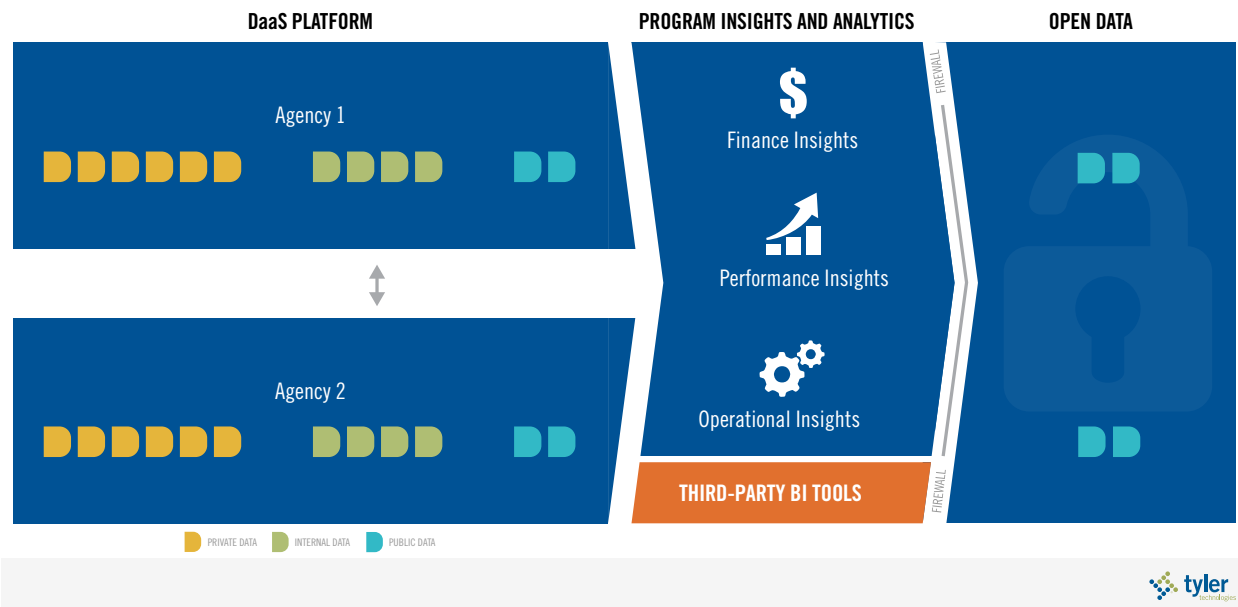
DaaS PLATFORM

PROGRAM INSIGHTS AND ANALYTICS

OPEN DATA

Agency 1

Agency 2

$

Finance Insights

Performance Insights

Operational Insights

THIRD-PARTY BI TOOLS

FIREWALL

FIREWALL

PRIVATE DATA

INTERNAL DATA

PUBLIC DATA

tyler technologies